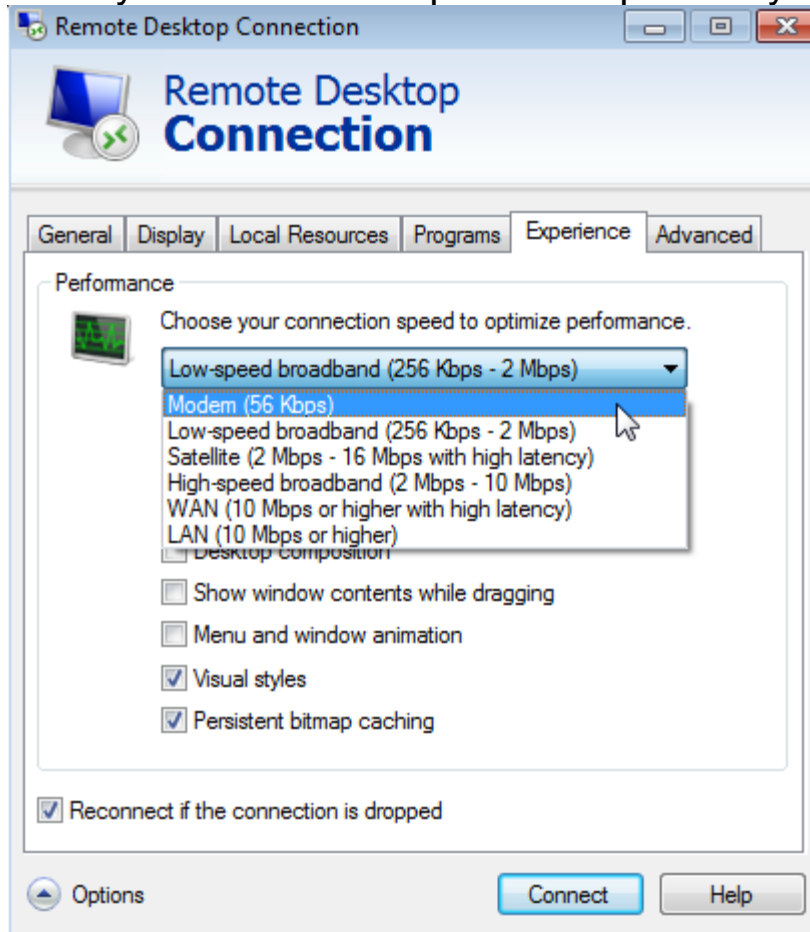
Remote Desktop Connection

Remote Desktop
Connection

General | Display | Local Resources | Programs | Experience | Advanced

Performance

Choose your connection speed to optimize performance.

Low-speed broadband (256 Kbps - 2 Mbps)

Modem (56 Kbps)
Low-speed broadband (256 Kbps - 2 Mbps)
Satellite (2 Mbps - 16 Mbps with high latency)
High-speed broadband (2 Mbps - 10 Mbps)
WAN (10 Mbps or higher with high latency)
LAN (10 Mbps or higher)

Desktop composition
Show window contents while dragging
Menu and window animation
Visual styles
Persistent bitmap caching

Reconnect if the connection is dropped

Options

Connect

Help